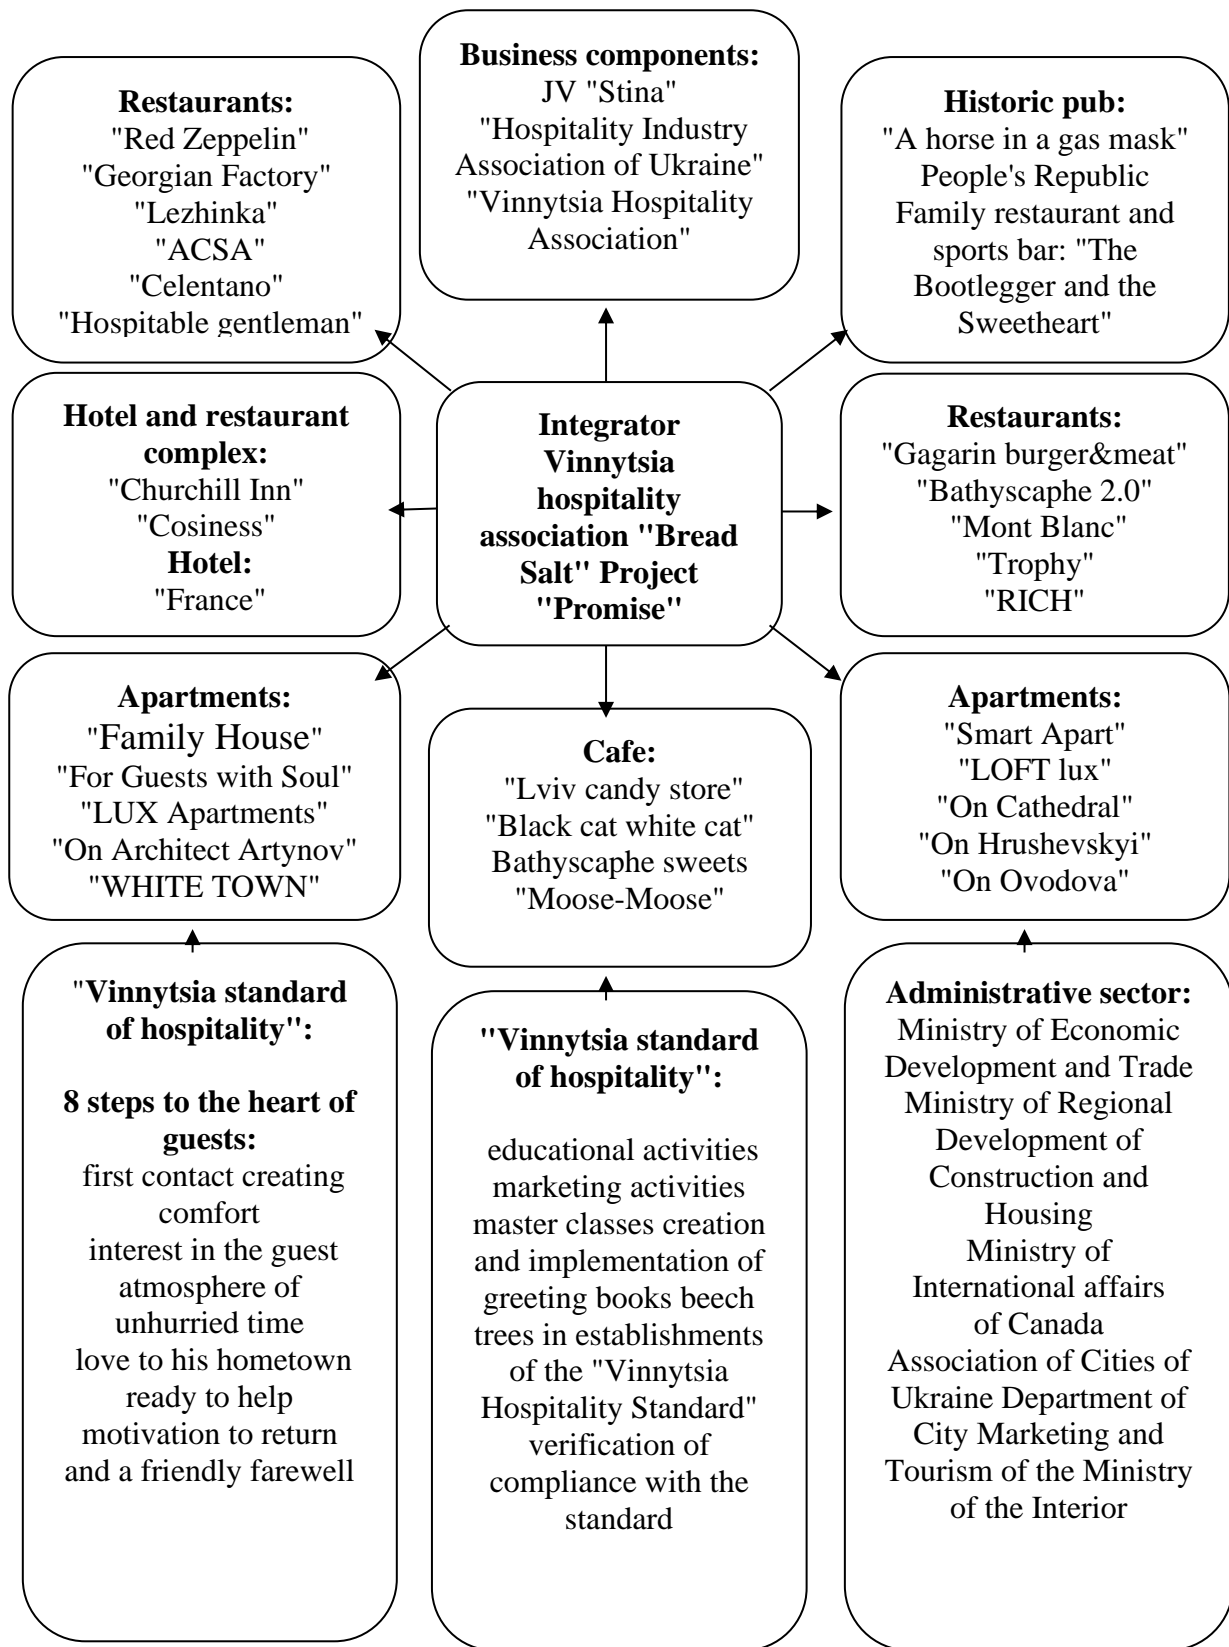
Restaurants:
"Red Zeppelin"
"Georgian Factory"
"Lezhinka"
"ACSA"
"Celentano"
"Hospitable gentleman"

Business components:
JV "Stina"
"Hospitality Industry Association of Ukraine"
"Vinnytsia Hospitality Association"

Historic pub:
"A horse in a gas mask"
People's Republic
Family restaurant and sports bar: "The Bootlegger and the Sweetheart"

Hotel and restaurant complex:
"Churchill Inn"
"Cosiness"
Hotel:
"France"

Integrator Vinnytsia hospitality association "Bread Salt" Project "Promise"

Restaurants:
"Gagarin burger&meat"
"Bathyscaphe 2.0"
"Mont Blanc"
"Trophy"
"RICH"

Apartments:
"Family House"
"For Guests with Soul"
"LUX Apartments"
"On Architect Artynov"
"WHITE TOWN"

Cafe:
"Lviv candy store"
"Black cat white cat"
Bathyscaphe sweets
"Moose-Moose"

Apartments:
"Smart Apart"
"LOFT lux"
"On Cathedral"
"On Hrushevskyi"
"On Ovodova"

"Vinnytsia standard of hospitality":

8 steps to the heart of guests:
first contact creating comfort
interest in the guest
atmosphere of unhurried time
love to his hometown
ready to help
motivation to return
and a friendly farewell

"Vinnytsia standard of hospitality":

educational activities
marketing activities
master classes creation and implementation of greeting books beech trees in establishments of the "Vinnytsia Hospitality Standard"
verification of compliance with the standard

Administrative sector:
Ministry of Economic Development and Trade
Ministry of Regional Development of Construction and Housing
Ministry of International affairs of Canada
Association of Cities of Ukraine Department of City Marketing and Tourism of the Ministry of the Interior